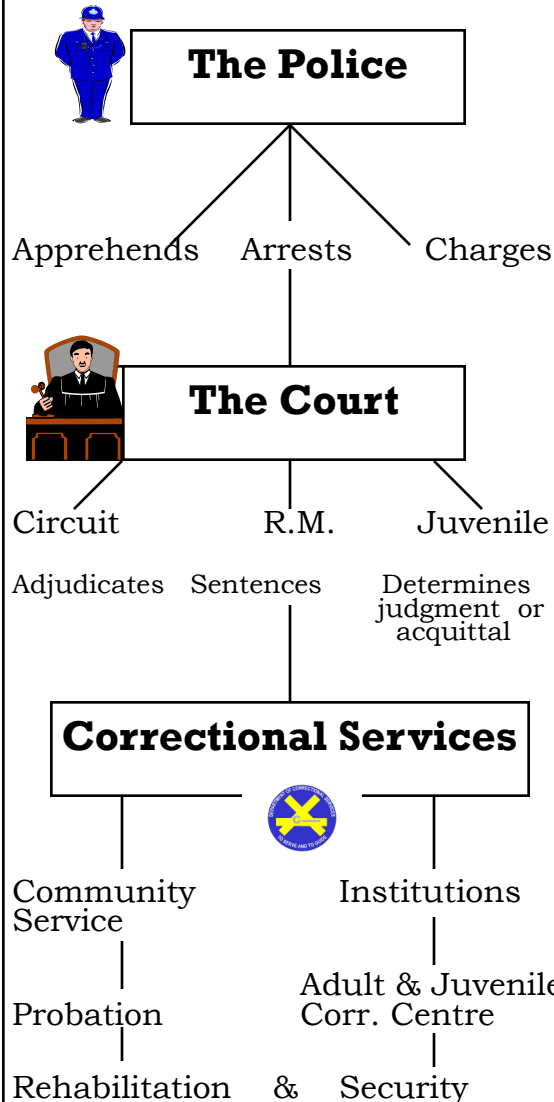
The Police

Apprehends Arrests Charges

The Court

Circuit R.M. Juvenile

Adjudicates Sentences Determines judgment or acquittal

Correctional Services

DEPARTMENT OF CORRECTIONAL SERVICES TO SERVE AND TO SHARE

Community Service

Institutions

Probation

Adult & Juvenile Corr. Centre

Rehabilitation & Security